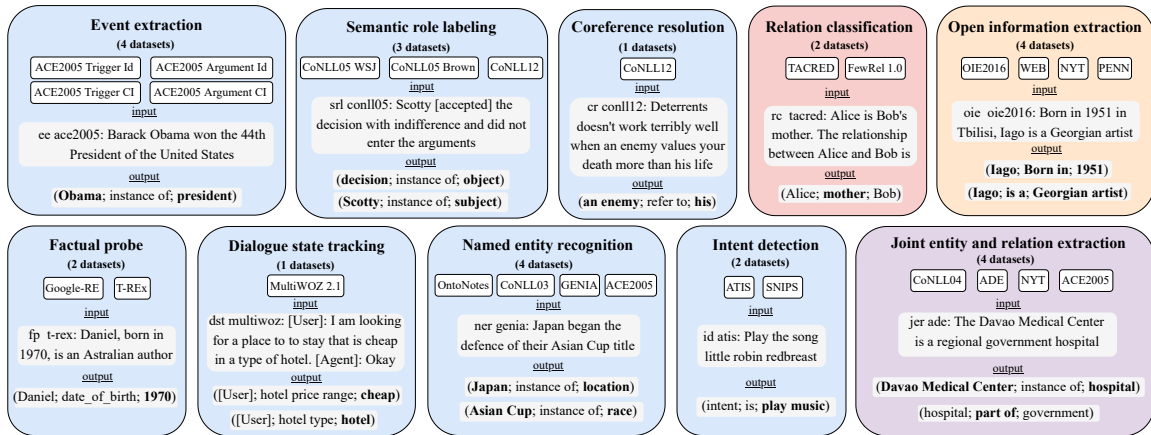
**Event extraction**
**(4 datasets)**
ACE2005 Trigger Id
ACE2005 Argument Id
ACE2005 Trigger Cl
ACE2005 Argument Cl
input
ee ace2005: Barack Obama won the 44th President of the United States
output
(**Obama**; instance of; **president**)

**Semantic role labeling**
**(3 datasets)**
CoNLL05 WSJ
CoNLL05 Brown
CoNLL12
input
srl conll05: Scotty [accepted] the decision with indifference and did not enter the arguments
output
(**decision**; instance of; **object**)
(**Scotty**; instance of; **subject**)

**Coreference resolution**
**(1 datasets)**
CoNLL12
input
cr conll12: Deterrents doesn't work terribly well when an enemy values your death more than his life
output
(**an enemy**; refer to; **his**)

**Relation classification**
**(2 datasets)**
TACRED
FewRel 1.0
input
rc tacred: Alice is Bob's mother. The relationship between Alice and Bob is
output
(Alice; **mother**; Bob)

**Open information extraction**
**(4 datasets)**
OIE2016
WEB
NYT
PENN
input
oie oie2016: Born in 1951 in Tbilisi, Iago is a Georgian artist
output
(**Iago**; **Born in**; **1951**)
(**Iago**; **is a**; **Georgian artist**)

**Factual probe**
**(2 datasets)**
Google-RE
T-REx
input
fp t-rex: Daniel, born in 1970, is an Astralian author
output
(Daniel; date_of_birth; **1970**)

**Dialogue state tracking**
**(1 datasets)**
MultiWOZ 2.1
input
dst multiwoz: [User]: I am looking for a place to to stay that is cheap in a type of hotel. [Agent]: Okay
output
([User]; hotel price range; **cheap**)
([User]; hotel type; **hotel**)

**Named entity recognition**
**(4 datasets)**
OntoNotes
CoNLL03
GENIA
ACE2005
input
ner genia: Japan began the defence of their Asian Cup title
output
(**Japan**; instance of; **location**)
(**Asian Cup**; instance of; **race**)

**Intent detection**
**(2 datasets)**
ATIS
SNIPS
input
id atis: Play the song little robin redbreast
output
(intent; is; **play music**)

**Joint entity and relation extraction**
**(4 datasets)**
CoNLL04
ADE
NYT
ACE2005
input
jer ade: The Davao Medical Center is a regional government hospital
output
(**Davao Medical Center**; instance of; **hospital**)
(hospital; **part of**; government)